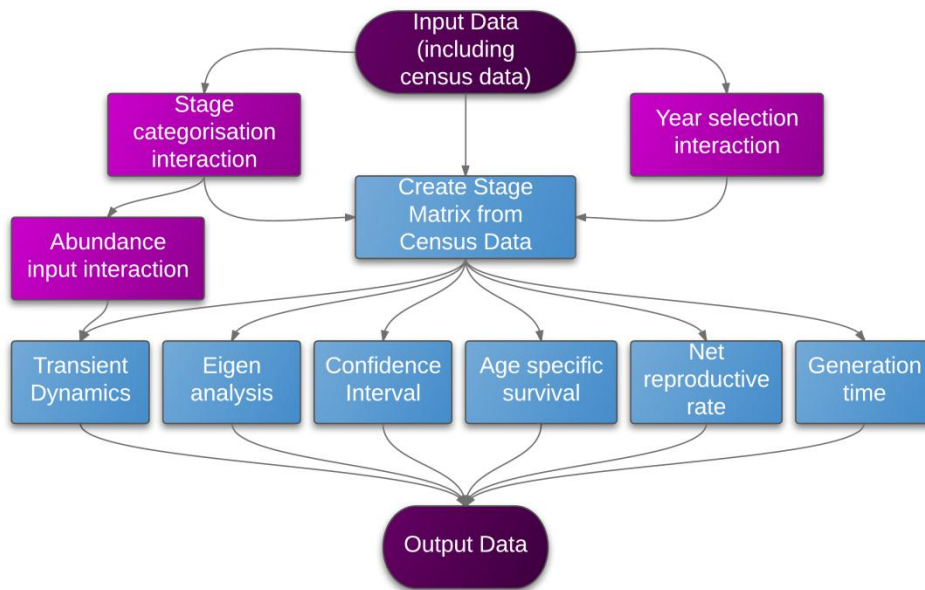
Input Data (including census data)

Stage categorisation interaction

Year selection interaction

Create Stage Matrix from Census Data

Abundance input interaction

Transient Dynamics

Eigen analysis

Confidence Interval

Age specific survival

Net reproductive rate

Generation time

Output Data